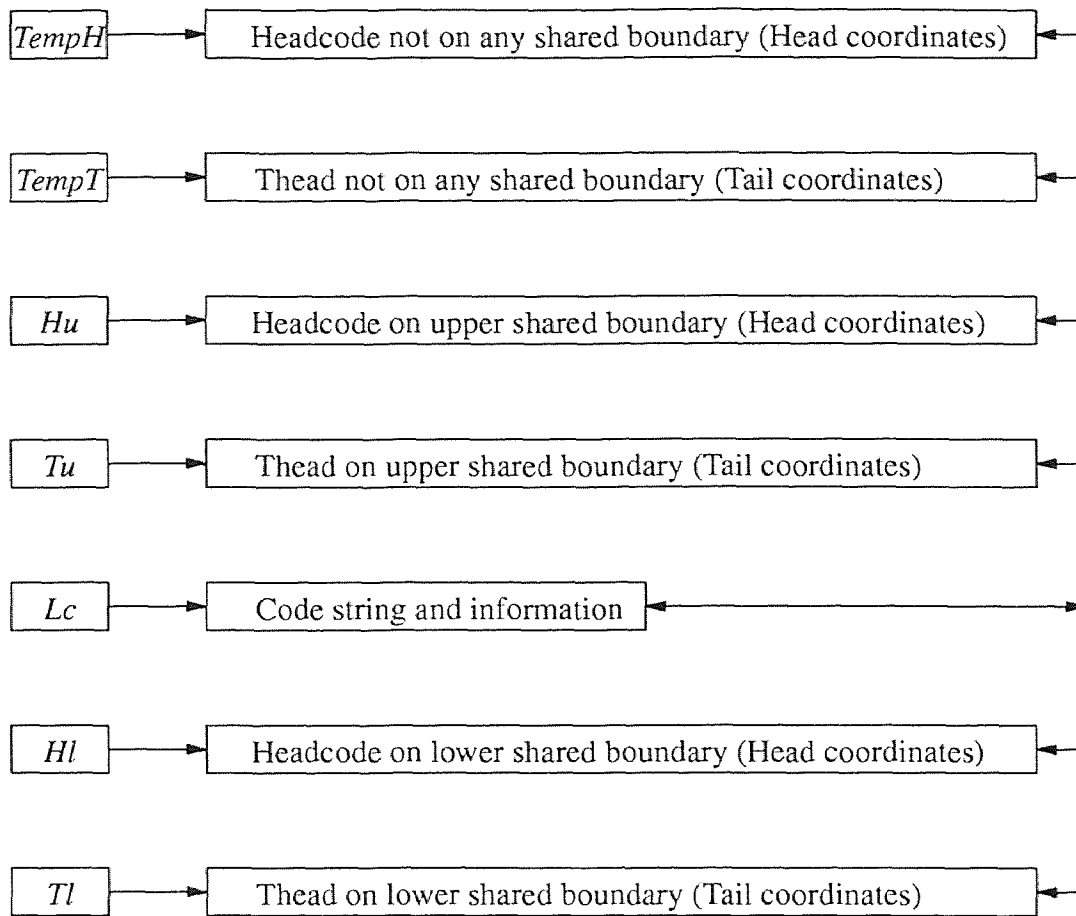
TempH
Headcode not on any shared boundary (Head coordinates)

TempT
Thead not on any shared boundary (Tail coordinates)

Hu
Headcode on upper shared boundary (Head coordinates)

Tu
Thead on upper shared boundary (Tail coordinates)

Lc
Code string and information

Hl
Headcode on lower shared boundary (Head coordinates)

Tl
Thead on lower shared boundary (Tail coordinates)